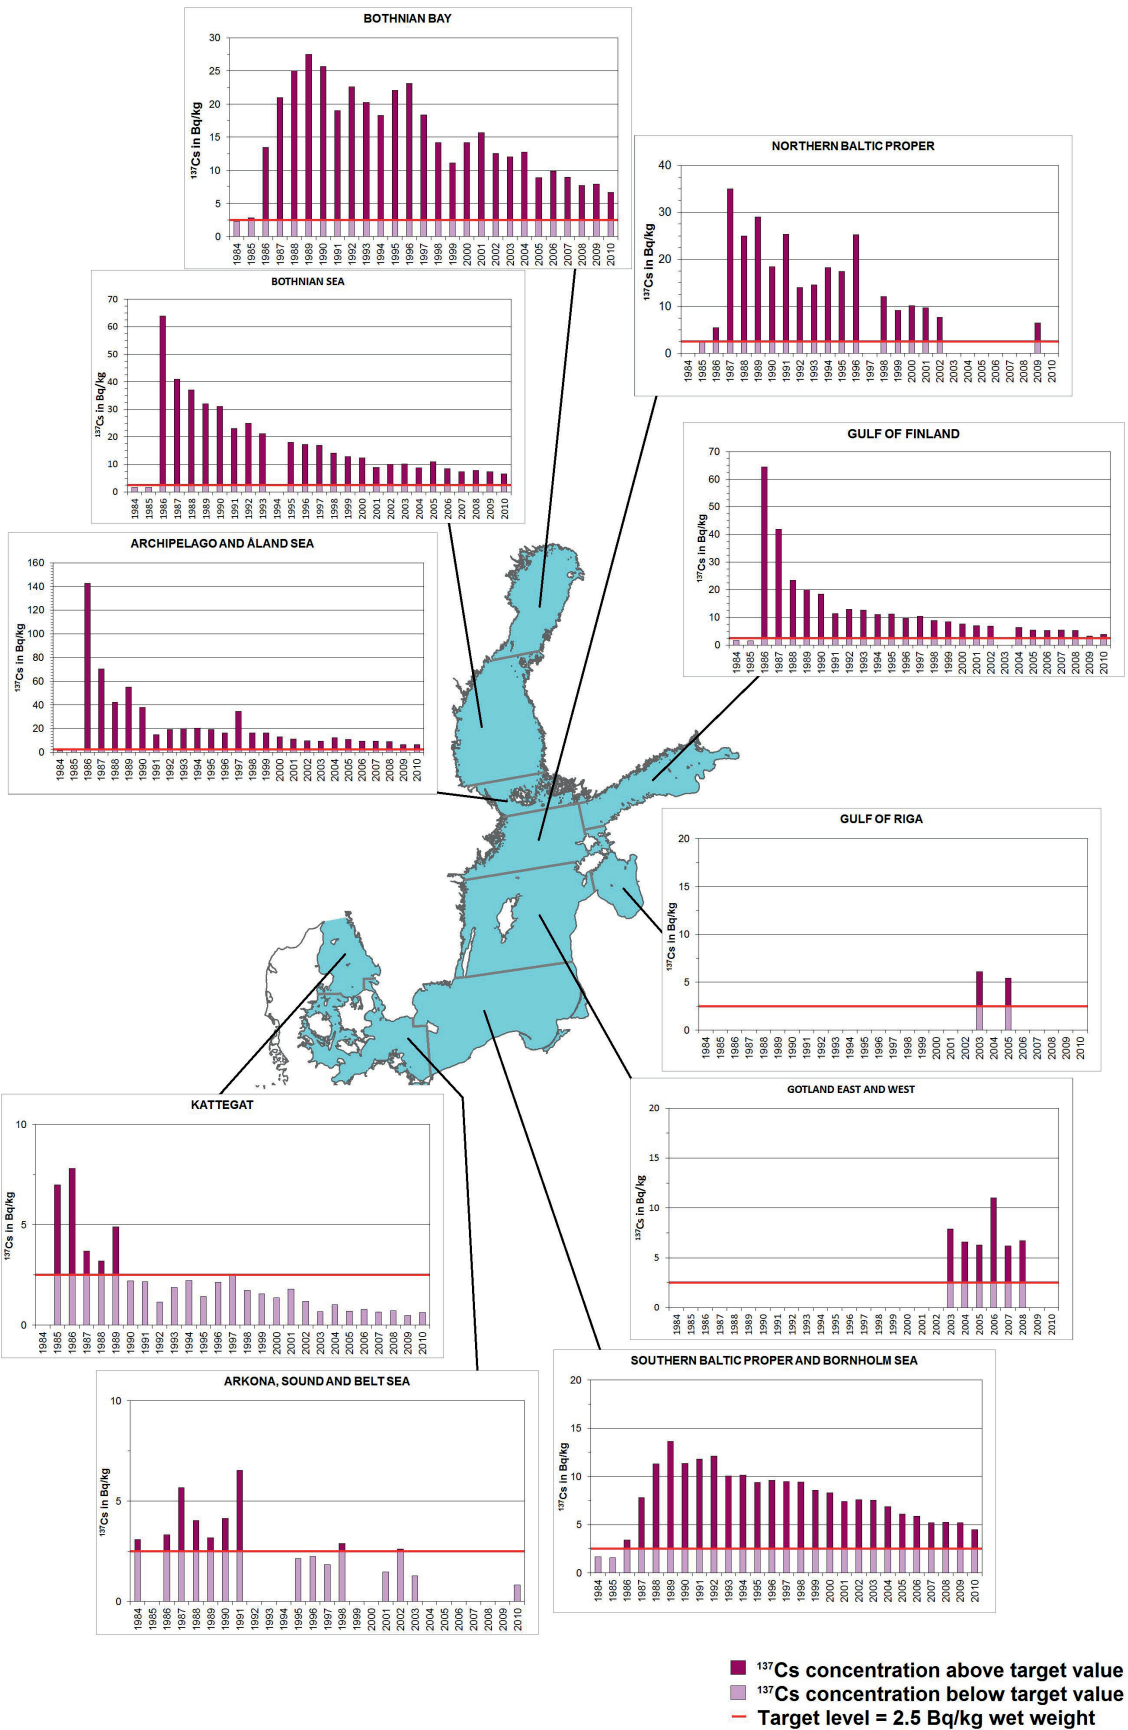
BOTHNIAN BAY

30
25
20
15
10
5
0

$^{137}$Cs in Bq/kg

1984 1985 1986 1987 1988 1989 1990 1991 1992 1993 1994 1995 1996 1997 1998 1999 2000 2001 2002 2003 2004 2005 2006 2007 2008 2009 2010

NORTHERN BALTIC PROPER

40
30
20
10
0

$^{137}$Cs in Bq/kg

1984 1985 1986 1987 1988 1989 1990 1991 1992 1993 1994 1995 1996 1997 1998 1999 2000 2001 2002 2003 2004 2005 2006 2007 2008 2009 2010

BOTHNIAN SEA

70
60
50
40
30
20
10
0

$^{137}$Cs in Bq/kg

1984 1985 1986 1987 1988 1989 1990 1991 1992 1993 1994 1995 1996 1997 1998 1999 2000 2001 2002 2003 2004 2005 2006 2007 2008 2009 2010

GULF OF FINLAND

70
60
50
40
30
20
10
0

$^{137}$Cs in Bq/kg

1984 1985 1986 1987 1988 1989 1990 1991 1992 1993 1994 1995 1996 1997 1998 1999 2000 2001 2002 2003 2004 2005 2006 2007 2008 2009 2010

ARCHIPELAGO AND ÅLAND SEA

160
140
120
100
80
60
40
20
0

$^{137}$Cs in Bq/kg

1984 1985 1986 1987 1988 1989 1990 1991 1992 1993 1994 1995 1996 1997 1998 1999 2000 2001 2002 2003 2004 2005 2006 2007 2008 2009 2010

GULF OF RIGA

20
15
10
5
0

$^{137}$Cs in Bq/kg

1984 1985 1986 1987 1988 1989 1990 1991 1992 1993 1994 1995 1996 1997 1998 1999 2000 2001 2002 2003 2004 2005 2006 2007 2008 2009 2010

KATTEGAT

10
5
0

$^{137}$Cs in Bq/kg

1984 1985 1986 1987 1988 1989 1990 1991 1992 1993 1994 1995 1996 1997 1998 1999 2000 2001 2002 2003 2004 2005 2006 2007 2008 2009 2010

GOTLAND EAST AND WEST

20
15
10
5
0

$^{137}$Cs in Bq/kg

1984 1985 1986 1987 1988 1989 1990 1991 1992 1993 1994 1995 1996 1997 1998 1999 2000 2001 2002 2003 2004 2005 2006 2007 2008 2009 2010

ARKONA, SOUND AND BELT SEA

10
5
0

$^{137}$Cs in Bq/kg

1984 1985 1986 1987 1988 1989 1990 1991 1992 1993 1994 1995 1996 1997 1998 1999 2000 2001 2002 2003 2004 2005 2006 2007 2008 2009 2010

SOUTHERN BALTIC PROPER AND BORNHOLM SEA

20
15
10
5
0

$^{137}$Cs in Bq/kg

1984 1985 1986 1987 1988 1989 1990 1991 1992 1993 1994 1995 1996 1997 1998 1999 2000 2001 2002 2003 2004 2005 2006 2007 2008 2009 2010

$^{137}$Cs concentration above target value
$^{137}$Cs concentration below target value
Target level = 2.5 Bq/kg wet weight